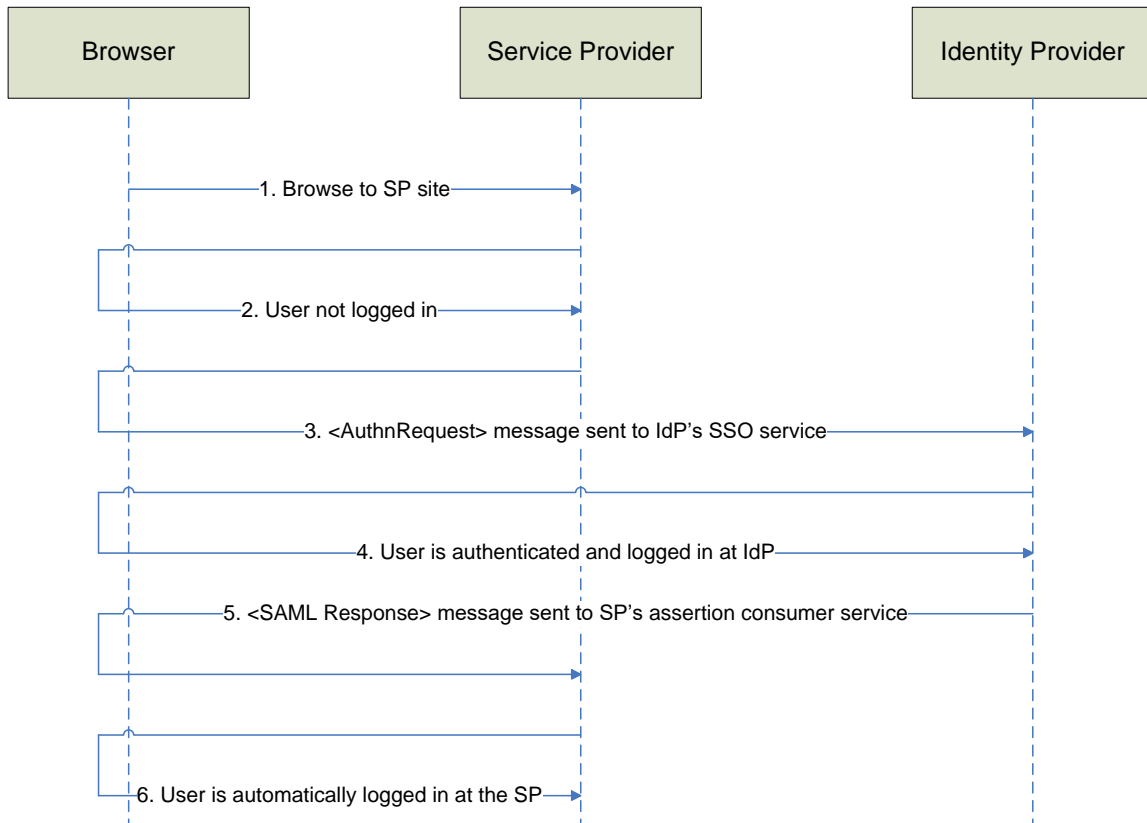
Browser

Service Provider

Identity Provider

1. Browse to SP site

2. User not logged in

3. <AuthnRequest> message sent to IdP's SSO service

4. User is authenticated and logged in at IdP

5. <SAML Response> message sent to SP's assertion consumer service

6. User is automatically logged in at the SP